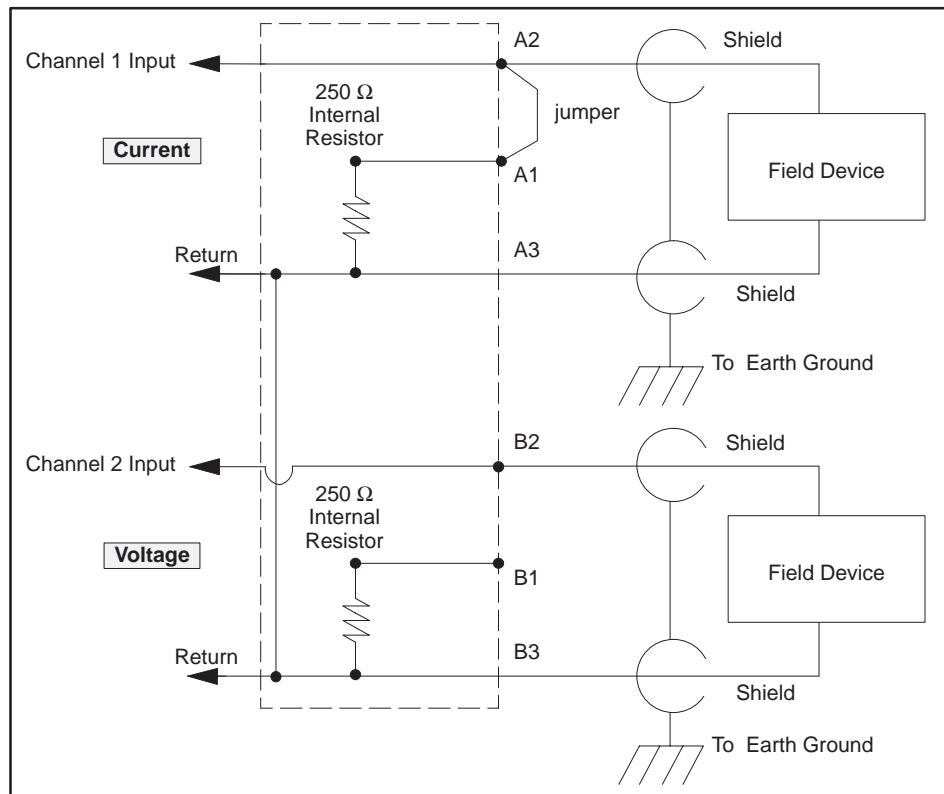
Channel 1 Input

A2

Shield

250 Ω
Internal
Resistor

jumper

Current

A1

Field Device

Return

A3

Shield

To Earth Ground

Channel 2 Input

B2

Shield

250 Ω
Internal
Resistor

Voltage

B1

Field Device

Return

B3

Shield

To Earth Ground